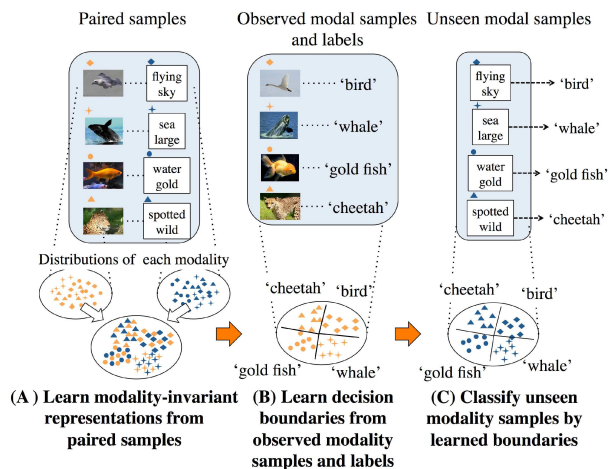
Paired samples

flying sky

sea large

water gold

spotted wild

Distributions of each modality

Observed modal samples and labels

'bird'

'whale'

'gold fish'

'cheetah'

'cheetah' 'bird'

'gold fish' 'whale'

Unseen modal samples

flying sky 'bird'

sea large 'whale'

water gold 'gold fish'

spotted wild 'cheetah'

'cheetah' 'bird'

'gold fish' 'whale'

(A ) Learn modality-invariant representations from paired samples

(B) Learn decision boundaries from observed modality samples and labels

(C) Classify unseen modality samples by learned boundaries